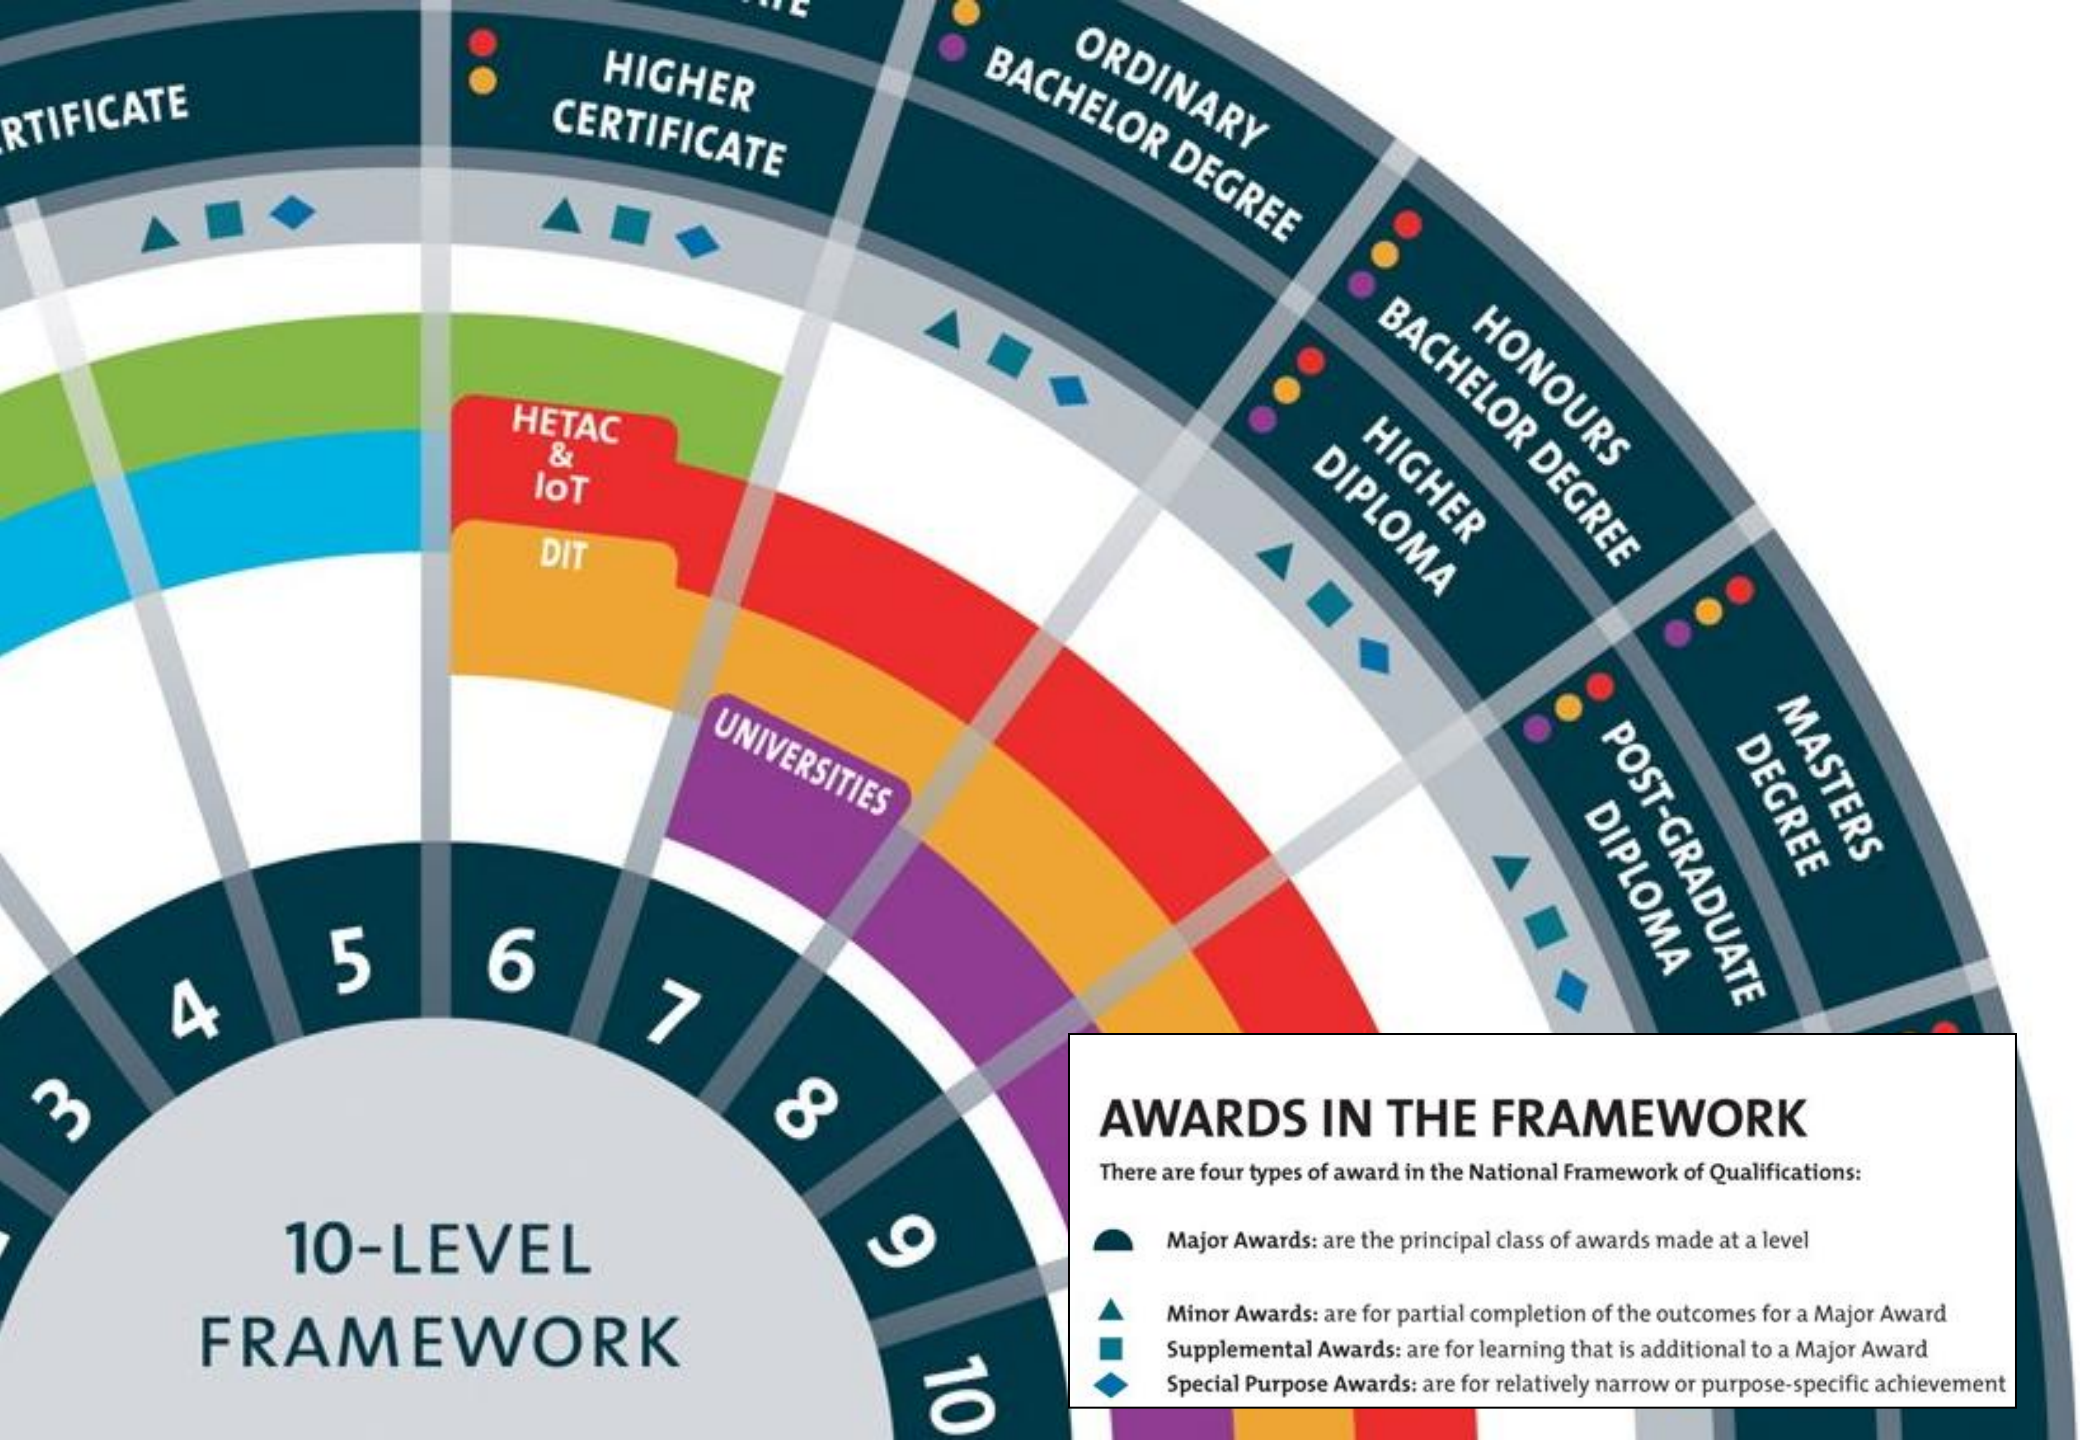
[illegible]RTIFICATE

HIGHER CERTIFICATE

ORDINARY BACHELOR DEGREE

HONOURS BACHELOR DEGREE

HIGHER DIPLOMA

POST-GRADUATE DIPLOMA

MASTERS DEGREE

HETAC & IoT

DIT

UNIVERSITIES

3 4 5 6 7 8 9 10

10-LEVEL FRAMEWORK

AWARDS IN THE FRAMEWORK

There are four types of award in the National Framework of Qualifications:

Major Awards: are the principal class of awards made at a level

Minor Awards: are for partial completion of the outcomes for a Major Award

Supplemental Awards: are for learning that is additional to a Major Award

Special Purpose Awards: are for relatively narrow or purpose-specific achievement